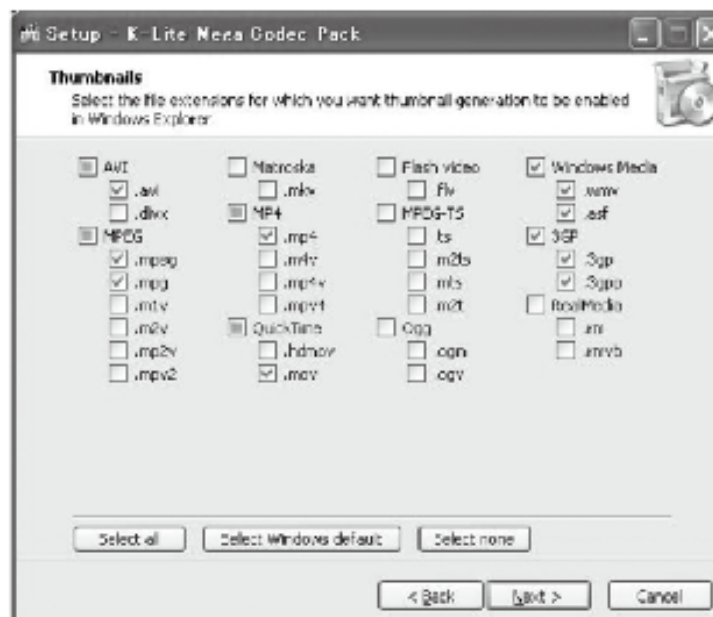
Setup - K-Lite Mega Codec Pack

Thumbnails
Select the file extensions for which you want thumbnail generation to be enabled in Windows Explorer.

AVI
.avi
.divx
MPEG
.mpeg
.mpg
.m1v
.m2v
.mp2v
.mpv2

Matroska
.mkv
MP4
.mp4
.m4v
.mp4v
.mpv4
QuickTime
.hdmov
.mov

Flash video
.flv
MPEG-TS
.ts
.m2ts
.mts
.m2t
Ogg
.ogm
.ogv

Windows Media
.wmv
.asf
3GP
.3gp
.3gpp
RealMedia
.rm
.rmvb

Select all
Select Windows default
Select none

< Back
Next >
Cancel